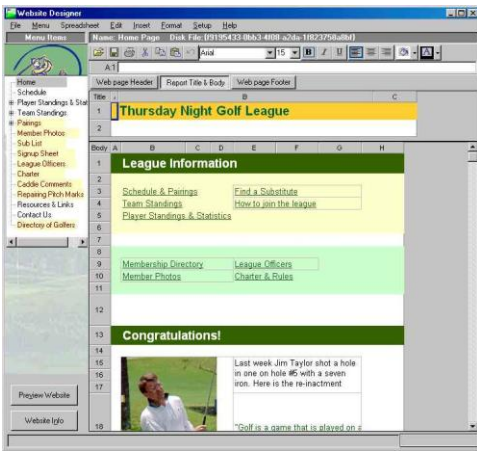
Website Designer

File Menu Spreadsheet Edit Insert Format Setup Help

Menu Items

Name: Home Page Disk File: {F9195433-0bb3-4f00-a2da-1B23758a8bf}

Arial 15 B I U

A1

Home
Schedule
Player Standings & Stat
Team Standings
Pairings
Member Photos
Sub List
Signup Sheet
League Officers
Charter
Caddie Comments
Repairing Pitch Marks
Resources & Links
Contact Us
Directory of Golfers

Preview Website

Website Info

Web page Header | Report Title & Body | Web page Footer

| Title | A | B | C |
|---|---|---|---|
| 1 | | Thursday Night Golf League | |
| 2 | | | |

| Body | A | B | C | D | E | F | G | H |
|---|---|---|---|---|---|---|---|---|
| 1 | | League Information | | | | | | |
| 2 | | | | | | | | |
| 3 | | Schedule & Pairings | | | Find a Substitute | | | |
| 4 | | Team Standings | | | How to join the league | | | |
| 5 | | Player Standings & Statistics | | | | | | |
| 6 | | | | | | | | |
| 7 | | | | | | | | |
| 8 | | | | | | | | |
| 9 | | Membership Directory | | | League Officers | | | |
| 10 | | Member Photos | | | Charter & Rules | | | |
| 11 | | | | | | | | |
| 12 | | | | | | | | |
| 13 | | Congratulations! | | | | | | |
| 14 | | | | | | | | |
| 15 | | | | | Last week Jim Taylor shot a hole in one on hole #5 with a seven iron. Here is the re-inactment | | | |
| 16 | | | | | | | | |
| 17 | | | | | | | | |
| 18 | | | | | "Golf is a game that is played on a | | | |